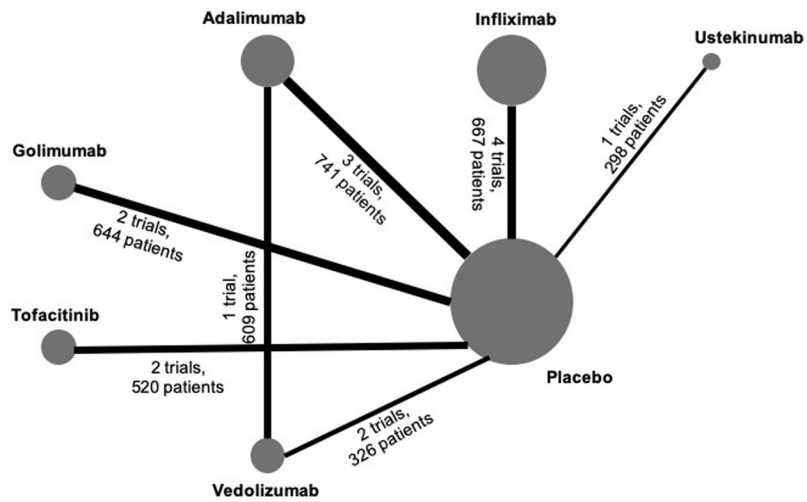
Adalimumab

Infliximab

Ustekinumab

Golimumab

3 trials, 741 patients

4 trials, 667 patients

1 trials, 298 patients

2 trials, 644 patients

1 trial, 609 patients

Tofacitinib

2 trials, 520 patients

Placebo

2 trials, 326 patients

Vedolizumab